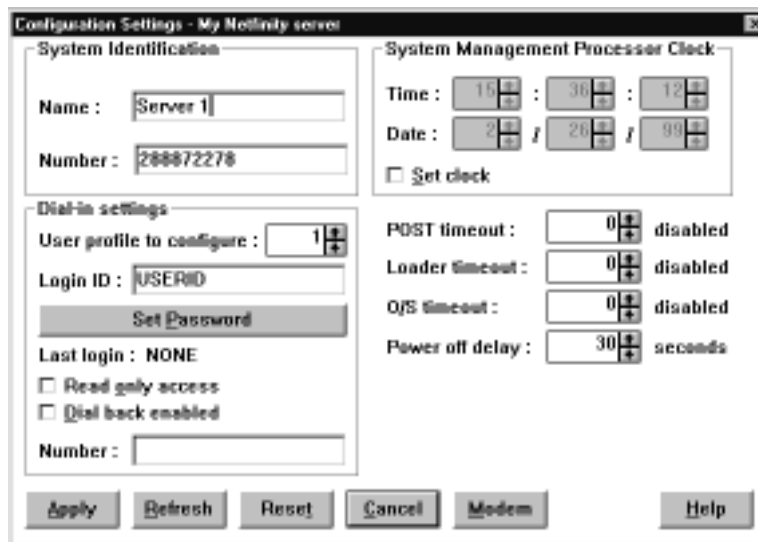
Configuration Settings - My Netfinity server

System Identification

Name : Server 1

Number : 288872278

System Management Processor Clock

Time : 15 : 36 : 12

Date : 2 / 26 / 99

☐ Set clock

Dial-in settings

User profile to configure : 1

Login ID : USERID

Set Password

Last login : NONE

☐ Read only access

☐ Dial back enabled

Number :

POST timeout : 0 disabled

Loader timeout : 0 disabled

O/S timeout : 0 disabled

Power off delay : 30 seconds

Apply Refresh Reset Cancel Modem Help